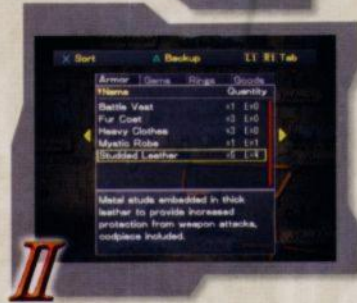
Sort Backup L1 R1 Tab

Armor Gems Rings Goods

Name Quantity

Battle Vest x1 E:0
Fur Coat x3 E:0
Heavy Clothes x3 E:0
Mystic Robe x1 E:1
Studded Leather x5 E:4

Metal studs embedded in thick leather to provide increased protection from weapon attacks, codpiece included.

II